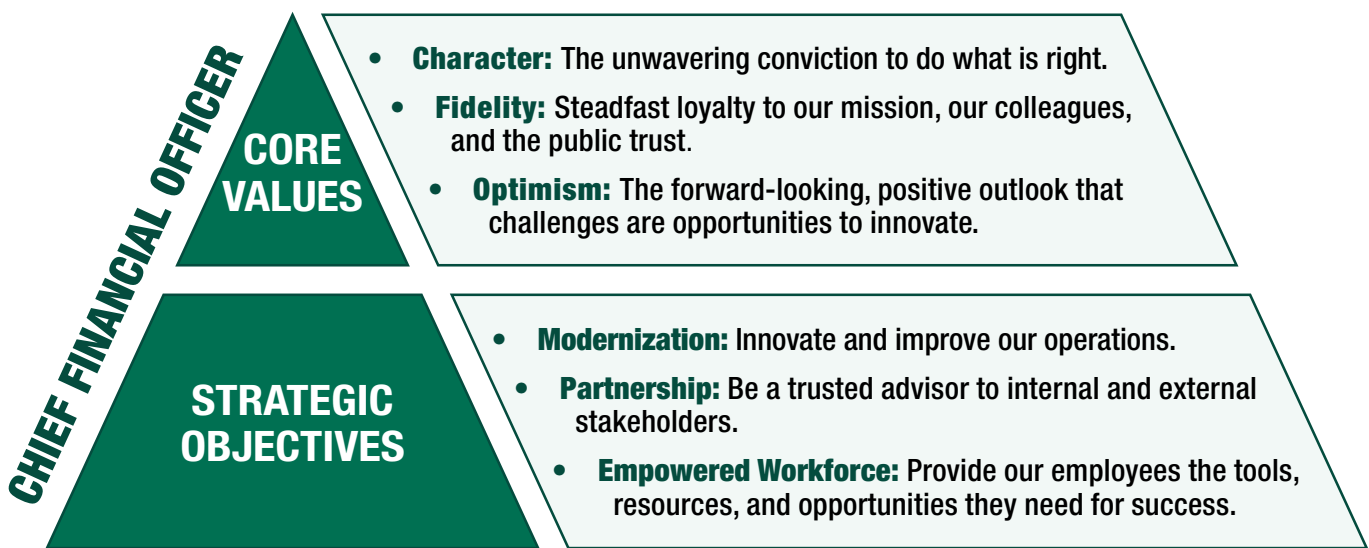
CHIEF FINANCIAL OFFICER

CORE VALUES

• Character: The unwavering conviction to do what is right.
• Fidelity: Steadfast loyalty to our mission, our colleagues, and the public trust.
• Optimism: The forward-looking, positive outlook that challenges are opportunities to innovate.

STRATEGIC OBJECTIVES

• Modernization: Innovate and improve our operations.
• Partnership: Be a trusted advisor to internal and external stakeholders.
• Empowered Workforce: Provide our employees the tools, resources, and opportunities they need for success.